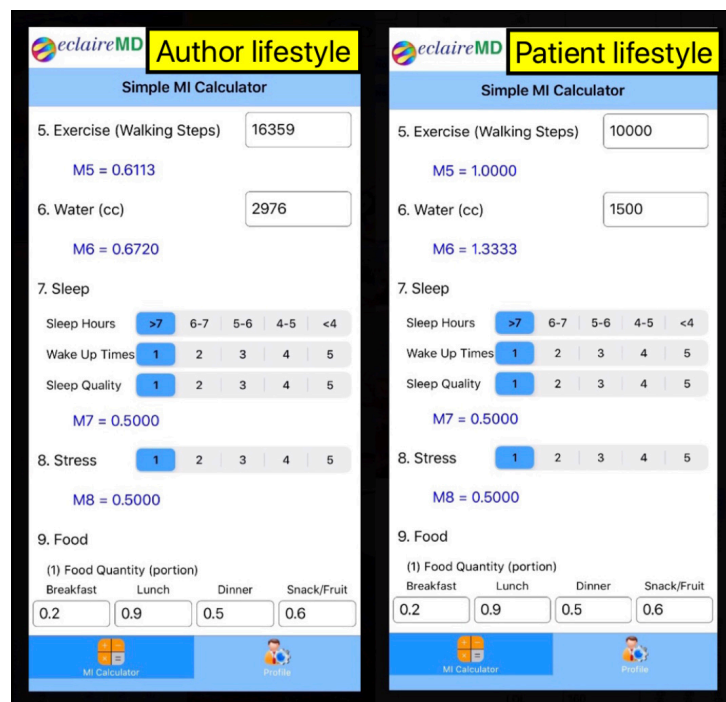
eclaireMD Author lifestyle

Simple MI Calculator

5. Exercise (Walking Steps) 16359

M5 = 0.6113

6. Water (cc) 2976

M6 = 0.6720

7. Sleep

Sleep Hours >7 6-7 5-6 4-5 <4

Wake Up Times 1 2 3 4 5

Sleep Quality 1 2 3 4 5

M7 = 0.5000

8. Stress 1 2 3 4 5

M8 = 0.5000

9. Food

(1) Food Quantity (portion)

| Breakfast | Lunch | Dinner | Snack/Fruit |
|---|---|---|---|
| 0.2 | 0.9 | 0.5 | 0.6 |

MI Calculator Profile

eclaireMD Patient lifestyle

Simple MI Calculator

5. Exercise (Walking Steps) 10000

M5 = 1.0000

6. Water (cc) 1500

M6 = 1.3333

7. Sleep

Sleep Hours >7 6-7 5-6 4-5 <4

Wake Up Times 1 2 3 4 5

Sleep Quality 1 2 3 4 5

M7 = 0.5000

8. Stress 1 2 3 4 5

M8 = 0.5000

9. Food

(1) Food Quantity (portion)

| Breakfast | Lunch | Dinner | Snack/Fruit |
|---|---|---|---|
| 0.2 | 0.9 | 0.5 | 0.6 |

MI Calculator Profile